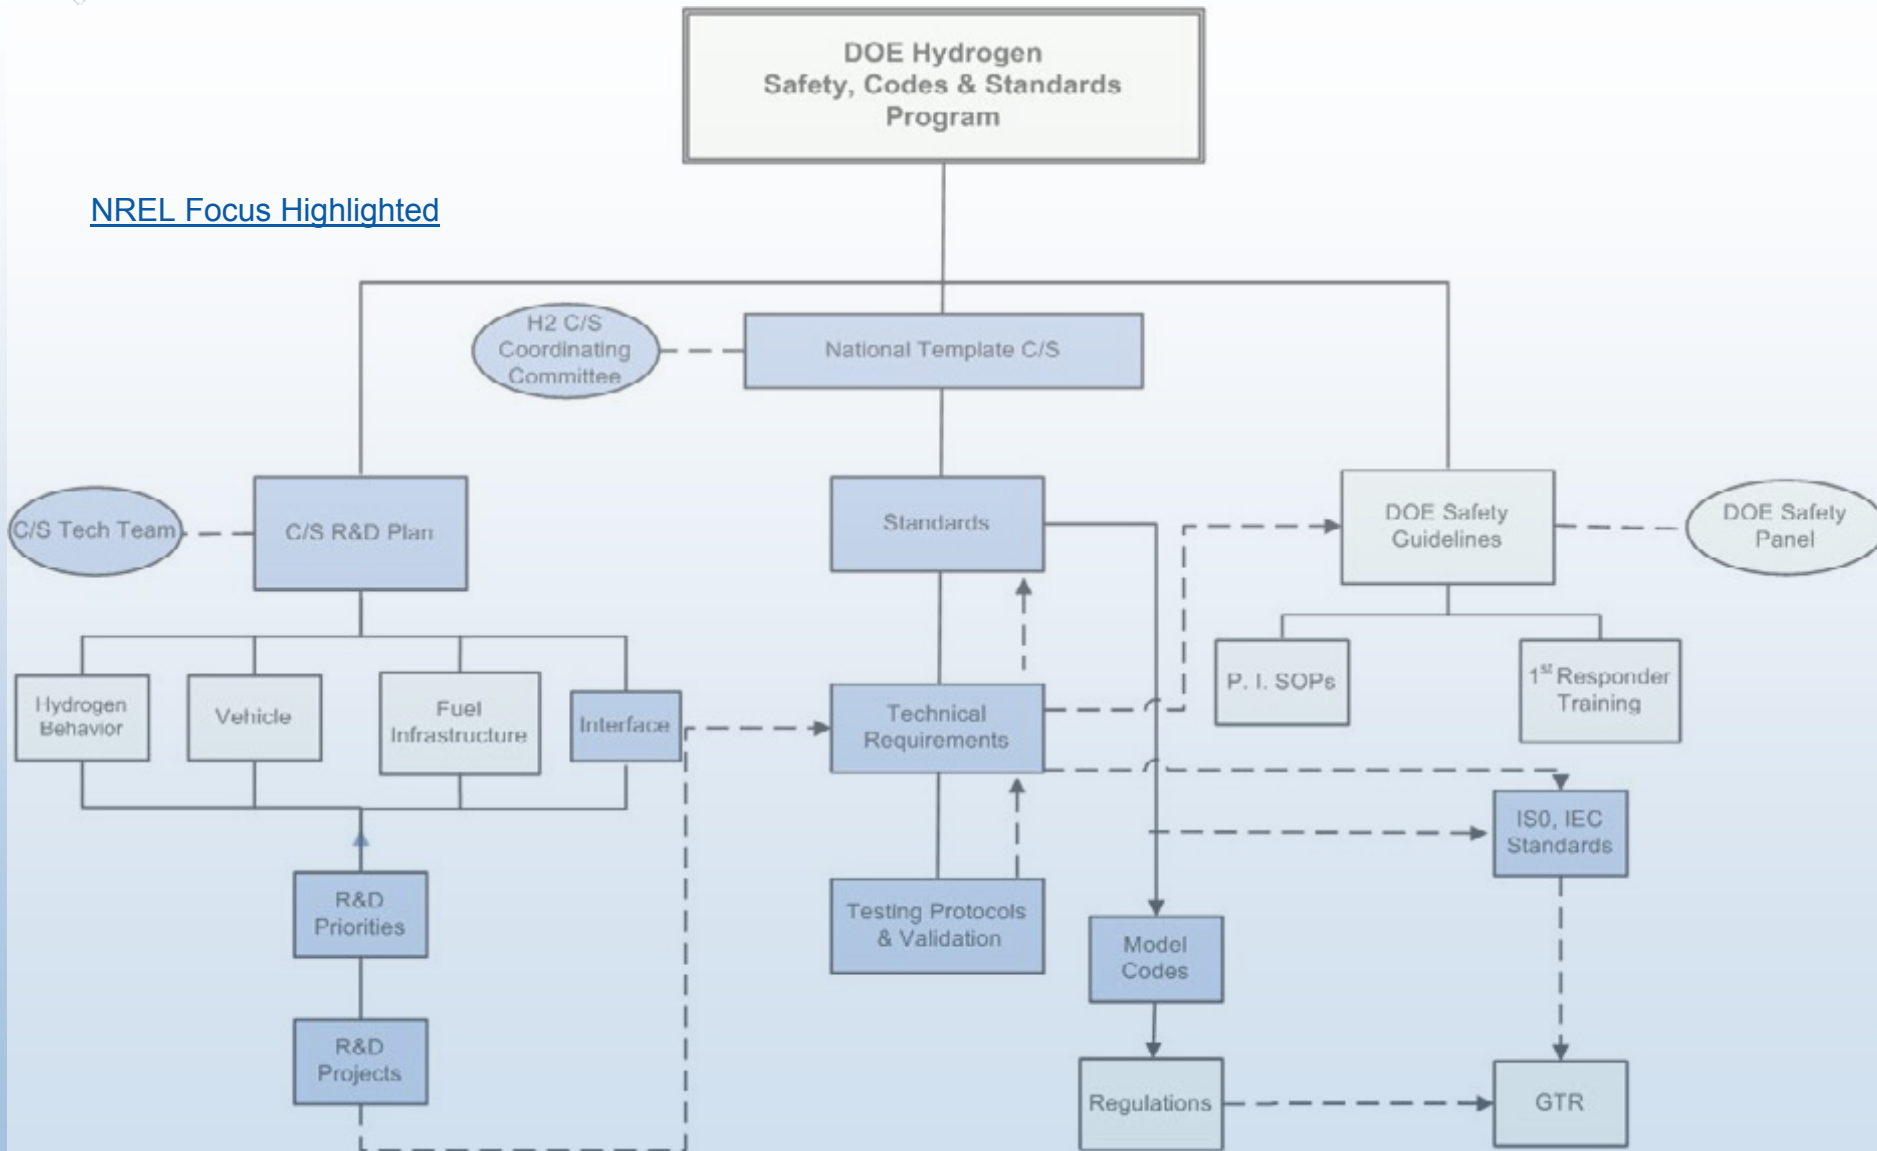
DOE Hydrogen Safety, Codes & Standards Program

NREL Focus Highlighted

H2 C/S Coordinating Committee

National Template C/S

C/S Tech Team

C/S R&D Plan

Standards

DOE Safety Guidelines

DOE Safety Panel

P. I. SOPs

1$^{st}$ Responder Training

Hydrogen Behavior

Vehicle

Fuel Infrastructure

Interface

Technical Requirements

ISO, IEC Standards

R&D Priorities

Testing Protocols & Validation

Model Codes

R&D Projects

Regulations

GTR